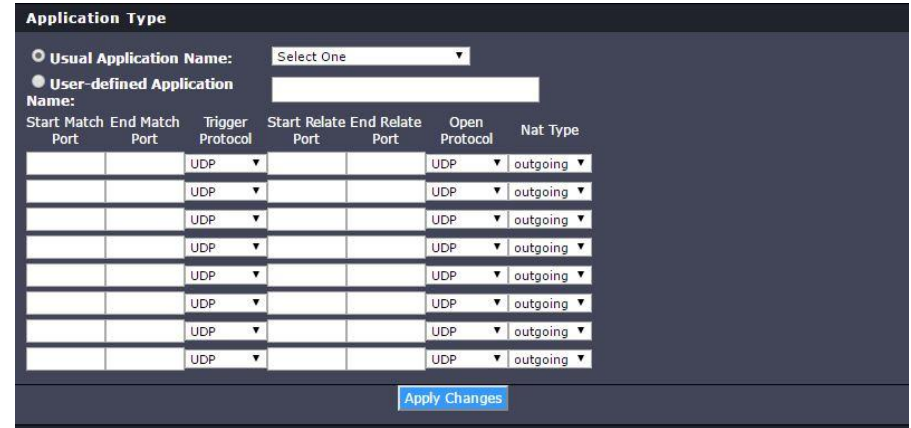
Application Type

Usual Application Name: Select One

User-defined Application Name:

| Start Match Port | End Match Port | Trigger Protocol | Start Relate Port | End Relate Port | Open Protocol | Nat Type |
|---|---|---|---|---|---|---|
| | | UDP | | | UDP | outgoing |
| | | UDP | | | UDP | outgoing |
| | | UDP | | | UDP | outgoing |
| | | UDP | | | UDP | outgoing |
| | | UDP | | | UDP | outgoing |
| | | UDP | | | UDP | outgoing |
| | | UDP | | | UDP | outgoing |
| | | UDP | | | UDP | outgoing |

Apply Changes